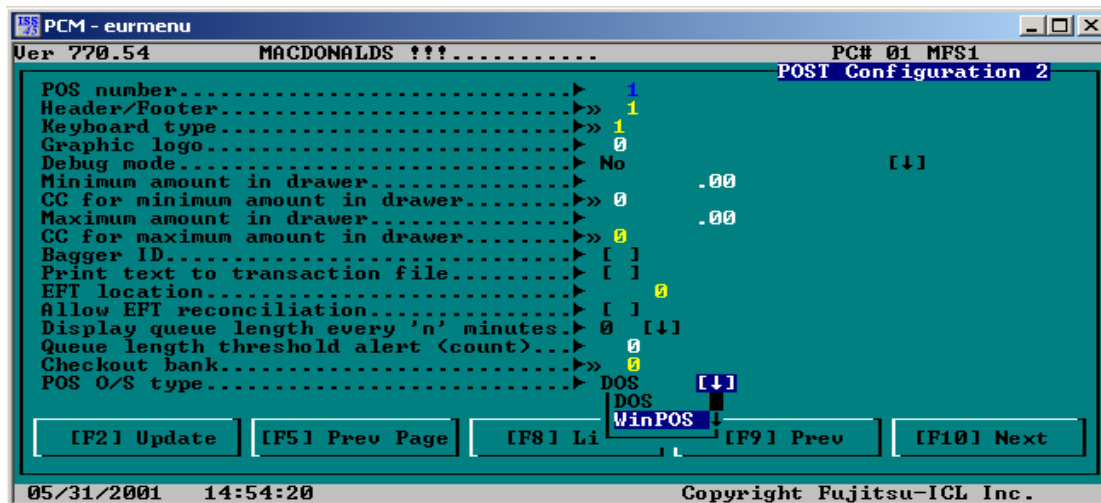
PCM - eurmenu

Ver 770.54 MACDONALDS !!!........... PC# 01 MFS1

POST Configuration 2

POS number.....................► 1
Header/Footer..................►» 1
Keyboard type..................►» 1
Graphic logo...................► 0
Debug mode.....................► No [↓]
Minimum amount in drawer.......► .00
CC for minimum amount in drawer........►» 0
Maximum amount in drawer.......► .00
CC for maximum amount in drawer........►» 0
Bagger ID......................► [ ]
Print text to transaction file.........► [ ]
EFT location...................► 0
Allow EFT reconciliation.......► [ ]
Display queue length every 'n' minutes.► 0 [↓]
Queue length threshold alert (count)...► 0
Checkout bank..................►» 0
POS O/S type...................► DOS [↓]

DOS
WinPOS

[F2] Update [F5] Prev Page [F8] Li [F9] Prev [F10] Next

05/31/2001 14:54:20 Copyright Fujitsu-ICL Inc.